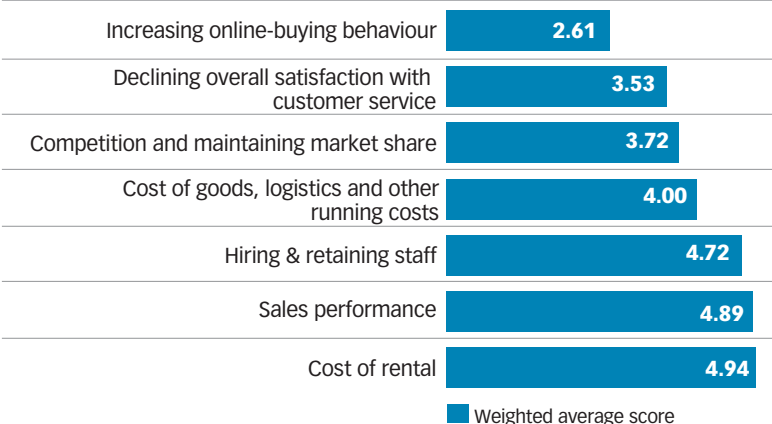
| | |
|---|---|
| Increasing online-buying behaviour | 2.61 |
| Declining overall satisfaction with customer service | 3.53 |
| Competition and maintaining market share | 3.72 |
| Cost of goods, logistics and other running costs | 4.00 |
| Hiring & retaining staff | 4.72 |
| Sales performance | 4.89 |
| Cost of rental | 4.94 |

Weighted average score